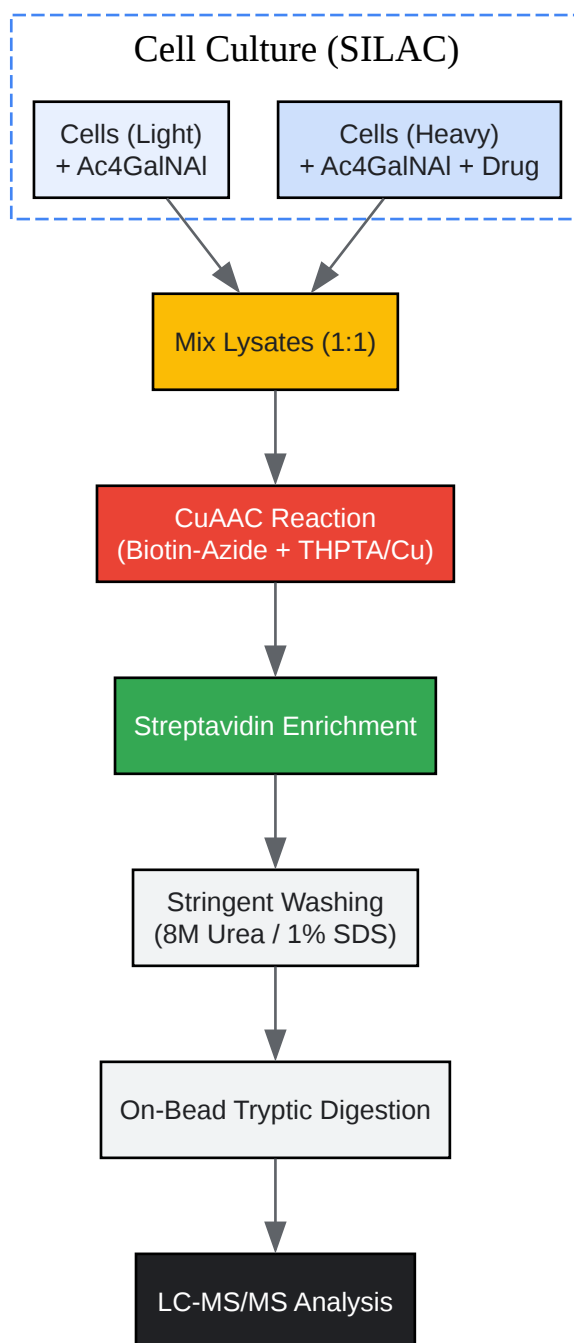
Cell Culture (SILAC)

Cells (Light)
+ Ac4GalNAl

Cells (Heavy)
+ Ac4GalNAl + Drug

Mix Lysates (1:1)

CuAAC Reaction
(Biotin-Azide + THPTA/Cu)

Streptavidin Enrichment

Stringent Washing
(8M Urea / 1% SDS)

On-Bead Tryptic Digestion

LC-MS/MS Analysis